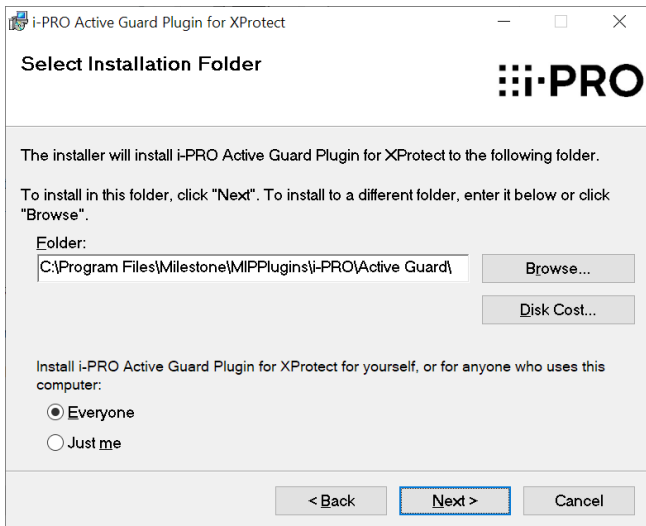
i-PRO Active Guard Plugin for XProtect

Select Installation Folder

i-PRO

The installer will install i-PRO Active Guard Plugin for XProtect to the following folder.

To install in this folder, click "Next". To install to a different folder, enter it below or click "Browse".

Folder:

C:\Program Files\Milestone\MIPPlugins\i-PRO\Active Guard\

Browse...

Disk Cost...

Install i-PRO Active Guard Plugin for XProtect for yourself, or for anyone who uses this computer:

Everyone

Just me

< Back

Next >

Cancel